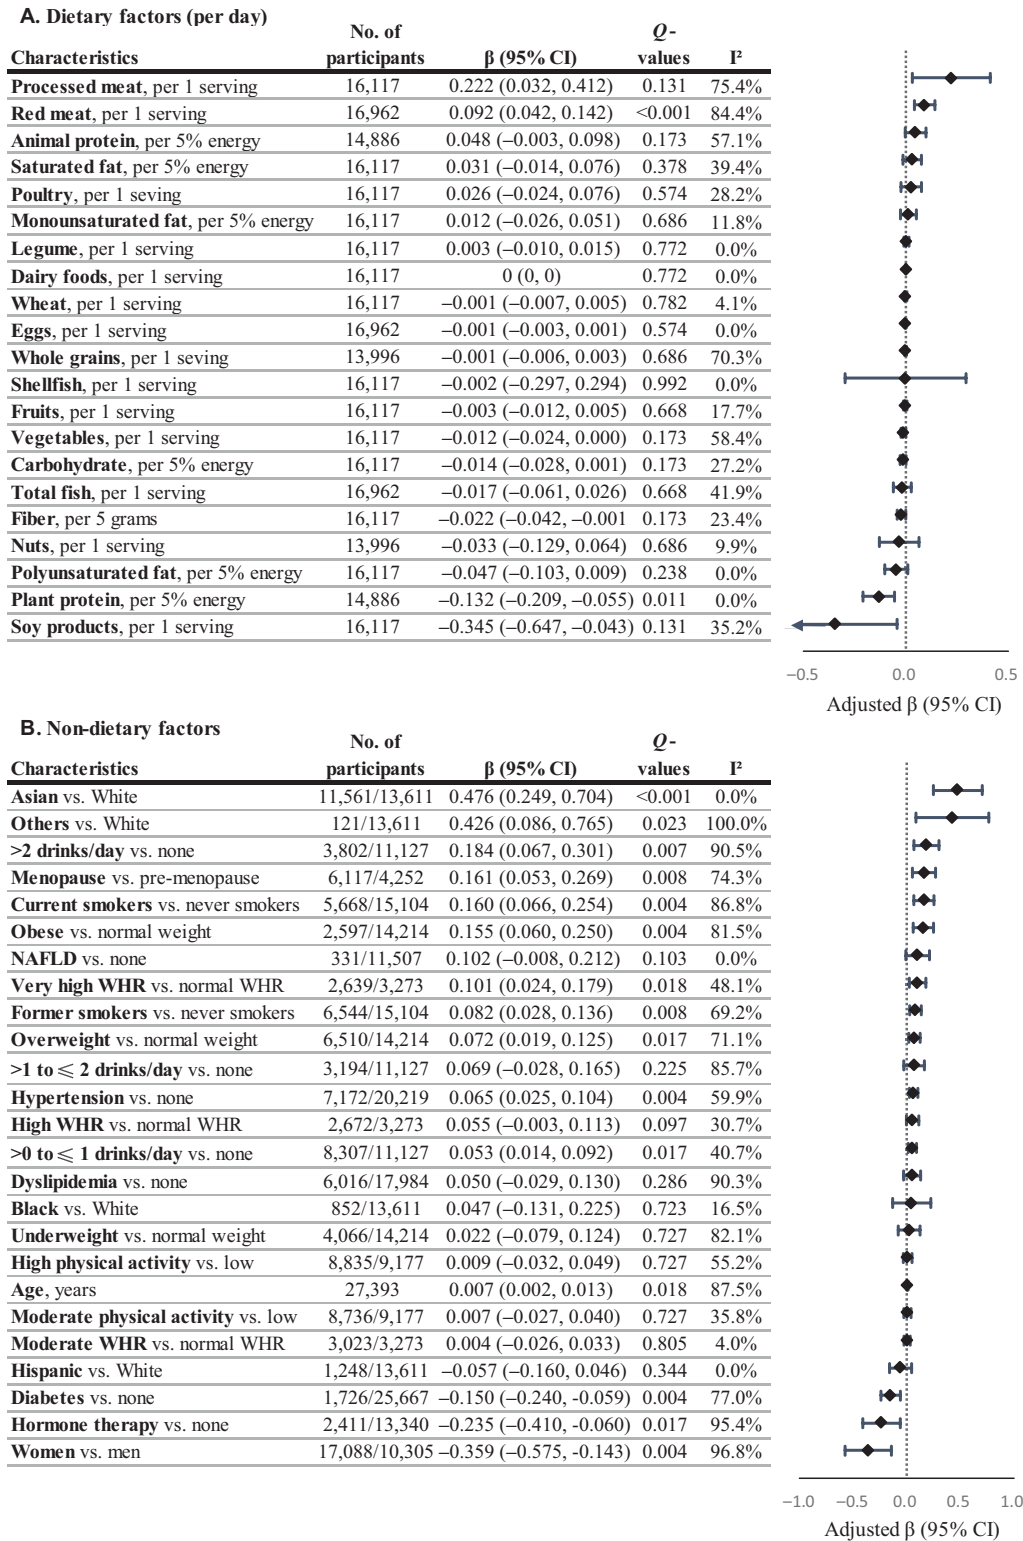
**A. Dietary factors (per day)**

| Characteristics | No. of participants | β (95% CI) | Q-values | I² |
|---|---|---|---|---|
| **Processed meat**, per 1 serving | 16,117 | 0.222 (0.032, 0.412) | 0.131 | 75.4% |
| **Red meat**, per 1 serving | 16,962 | 0.092 (0.042, 0.142) | <0.001 | 84.4% |
| **Animal protein**, per 5% energy | 14,886 | 0.048 (−0.003, 0.098) | 0.173 | 57.1% |
| **Saturated fat**, per 5% energy | 16,117 | 0.031 (−0.014, 0.076) | 0.378 | 39.4% |
| **Poultry**, per 1 seving | 16,117 | 0.026 (−0.024, 0.076) | 0.574 | 28.2% |
| **Monounsaturated fat**, per 5% energy | 16,117 | 0.012 (−0.026, 0.051) | 0.686 | 11.8% |
| **Legume**, per 1 serving | 16,117 | 0.003 (−0.010, 0.015) | 0.772 | 0.0% |
| **Dairy foods**, per 1 serving | 16,117 | 0 (0, 0) | 0.772 | 0.0% |
| **Wheat**, per 1 serving | 16,117 | −0.001 (−0.007, 0.005) | 0.782 | 4.1% |
| **Eggs**, per 1 serving | 16,962 | −0.001 (−0.003, 0.001) | 0.574 | 0.0% |
| **Whole grains**, per 1 seving | 13,996 | −0.001 (−0.006, 0.003) | 0.686 | 70.3% |
| **Shellfish**, per 1 serving | 16,117 | −0.002 (−0.297, 0.294) | 0.992 | 0.0% |
| **Fruits**, per 1 serving | 16,117 | −0.003 (−0.012, 0.005) | 0.668 | 17.7% |
| **Vegetables**, per 1 serving | 16,117 | −0.012 (−0.024, 0.000) | 0.173 | 58.4% |
| **Carbohydrate**, per 5% energy | 16,117 | −0.014 (−0.028, 0.001) | 0.173 | 27.2% |
| **Total fish**, per 1 serving | 16,962 | −0.017 (−0.061, 0.026) | 0.668 | 41.9% |
| **Fiber**, per 5 grams | 16,117 | −0.022 (−0.042, −0.001 | 0.173 | 23.4% |
| **Nuts**, per 1 serving | 13,996 | −0.033 (−0.129, 0.064) | 0.686 | 9.9% |
| **Polyunsaturated fat**, per 5% energy | 16,117 | −0.047 (−0.103, 0.009) | 0.238 | 0.0% |
| **Plant protein**, per 5% energy | 14,886 | −0.132 (−0.209, −0.055) | 0.011 | 0.0% |
| **Soy products**, per 1 serving | 16,117 | −0.345 (−0.647, −0.043) | 0.131 | 35.2% |

−0.5 0.0 0.5
Adjusted β (95% CI)

**B. Non-dietary factors**

| Characteristics | No. of participants | β (95% CI) | Q-values | I² |
|---|---|---|---|---|
| **Asian** vs. White | 11,561/13,611 | 0.476 (0.249, 0.704) | <0.001 | 0.0% |
| **Others** vs. White | 121/13,611 | 0.426 (0.086, 0.765) | 0.023 | 100.0% |
| **>2 drinks/day** vs. none | 3,802/11,127 | 0.184 (0.067, 0.301) | 0.007 | 90.5% |
| **Menopause** vs. pre-menopause | 6,117/4,252 | 0.161 (0.053, 0.269) | 0.008 | 74.3% |
| **Current smokers** vs. never smokers | 5,668/15,104 | 0.160 (0.066, 0.254) | 0.004 | 86.8% |
| **Obese** vs. normal weight | 2,597/14,214 | 0.155 (0.060, 0.250) | 0.004 | 81.5% |
| **NAFLD** vs. none | 331/11,507 | 0.102 (−0.008, 0.212) | 0.103 | 0.0% |
| **Very high WHR** vs. normal WHR | 2,639/3,273 | 0.101 (0.024, 0.179) | 0.018 | 48.1% |
| **Former smokers** vs. never smokers | 6,544/15,104 | 0.082 (0.028, 0.136) | 0.008 | 69.2% |
| **Overweight** vs. normal weight | 6,510/14,214 | 0.072 (0.019, 0.125) | 0.017 | 71.1% |
| **>1 to ⩽ 2 drinks/day** vs. none | 3,194/11,127 | 0.069 (−0.028, 0.165) | 0.225 | 85.7% |
| **Hypertension** vs. none | 7,172/20,219 | 0.065 (0.025, 0.104) | 0.004 | 59.9% |
| **High WHR** vs. normal WHR | 2,672/3,273 | 0.055 (−0.003, 0.113) | 0.097 | 30.7% |
| **>0 to ⩽ 1 drinks/day** vs. none | 8,307/11,127 | 0.053 (0.014, 0.092) | 0.017 | 40.7% |
| **Dyslipidemia** vs. none | 6,016/17,984 | 0.050 (−0.029, 0.130) | 0.286 | 90.3% |
| **Black** vs. White | 852/13,611 | 0.047 (−0.131, 0.225) | 0.723 | 16.5% |
| **Underweight** vs. normal weight | 4,066/14,214 | 0.022 (−0.079, 0.124) | 0.727 | 82.1% |
| **High physical activity** vs. low | 8,835/9,177 | 0.009 (−0.032, 0.049) | 0.727 | 55.2% |
| **Age**, years | 27,393 | 0.007 (0.002, 0.013) | 0.018 | 87.5% |
| **Moderate physical activity** vs. low | 8,736/9,177 | 0.007 (−0.027, 0.040) | 0.727 | 35.8% |
| **Moderate WHR** vs. normal WHR | 3,023/3,273 | 0.004 (−0.026, 0.033) | 0.805 | 4.0% |
| **Hispanic** vs. White | 1,248/13,611 | −0.057 (−0.160, 0.046) | 0.344 | 0.0% |
| **Diabetes** vs. none | 1,726/25,667 | −0.150 (−0.240, -0.059) | 0.004 | 77.0% |
| **Hormone therapy** vs. none | 2,411/13,340 | −0.235 (−0.410, -0.060) | 0.017 | 95.4% |
| **Women** vs. men | 17,088/10,305 | −0.359 (−0.575, -0.143) | 0.004 | 96.8% |

−1.0 −0.5 0.0 0.5 1.0
Adjusted β (95% CI)